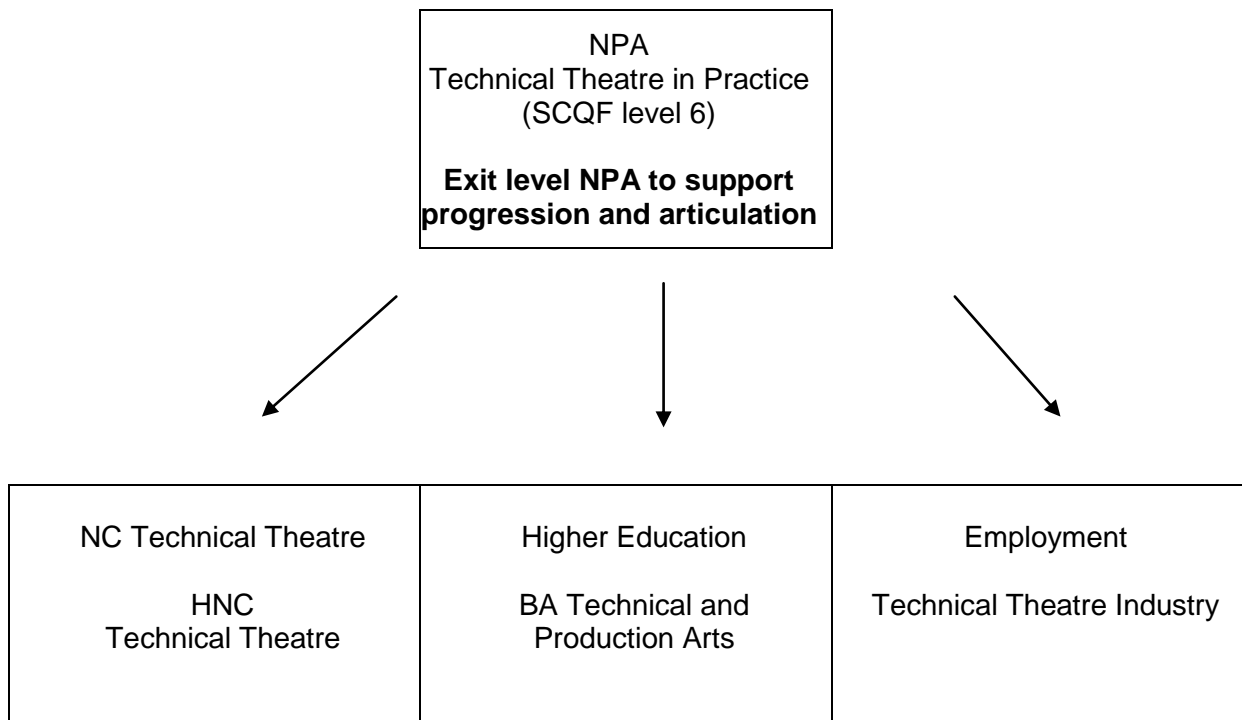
NPA
Technical Theatre in Practice
(SCQF level 6)

**Exit level NPA to support progression and articulation**

| NC Technical Theatre<br><br>HNC<br>Technical Theatre | Higher Education<br><br>BA Technical and Production Arts | Employment<br><br>Technical Theatre Industry |
|---|---|---|